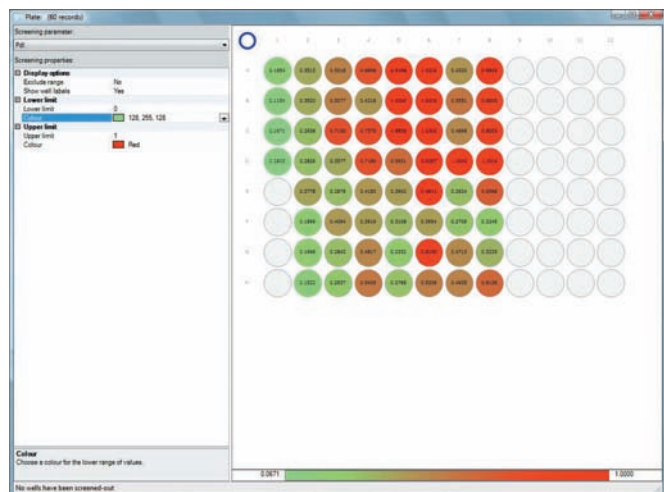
Plate: (60 records)

Screening parameter:

Pdl

Screening properties:

Display options
Exclude range No
Show well labels Yes
Lower limit
Lower limit 0
Colour 128, 255, 128
Upper limit
Upper limit 1
Colour Red

Colour
Choose a colour for the lower range of values.

No wells have been screened-out

0.0671

1.0000